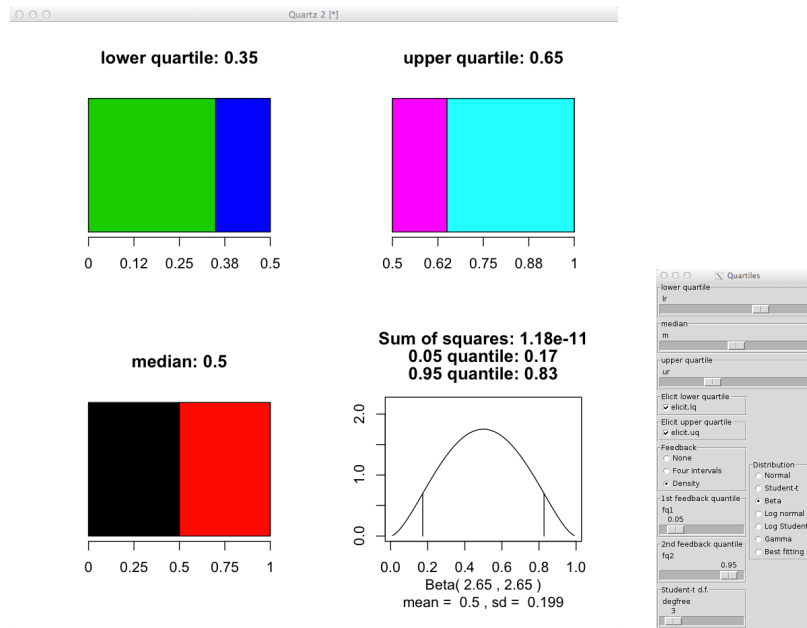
Quartz 2 [*]

lower quartile: 0.35

0 0.12 0.25 0.38 0.5

upper quartile: 0.65

0.5 0.62 0.75 0.88 1

median: 0.5

0 0.25 0.5 0.75 1

Sum of squares: 1.18e-11
0.05 quantile: 0.17
0.95 quantile: 0.83

0.0 1.0 2.0

0.0 0.2 0.4 0.6 0.8 1.0
Beta( 2.65 , 2.65 )
mean = 0.5 , sd = 0.199

Quartiles
lower quartile
lr
median
m
upper quartile
ur
Elicit lower quartile
elicit.lq
Elicit upper quartile
elicit.uq
Feedback
None
Four intervals
Density
Distribution
Normal
Student-t
Beta
Log normal
Log Student
Gamma
Best fitting
1st feedback quantile
fq1
0.05
2nd feedback quantile
fq2
0.95
Student-t d.f.
degfree
3